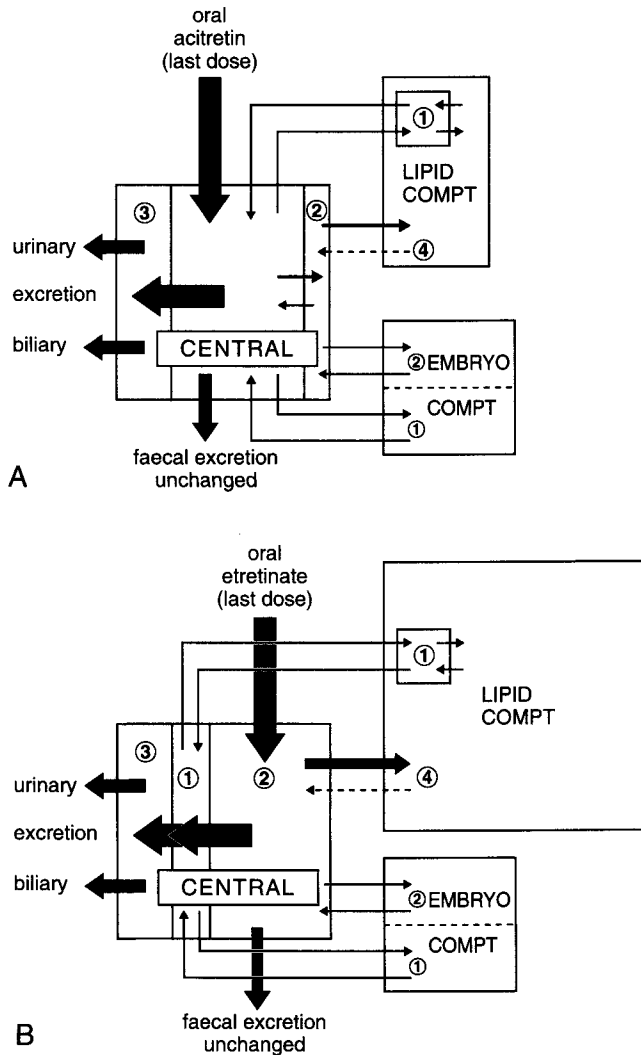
oral acitretin (last dose)

①

LIPID COMPT

③

②

urinary

④

excretion

biliary

CENTRAL

②EMBRYO

COMPT

①

faecal excretion unchanged

A

oral etretinate (last dose)

①

LIPID COMPT

③

①

②

④

urinary

excretion

biliary

CENTRAL

②EMBRYO

COMPT

①

B

faecal excretion unchanged